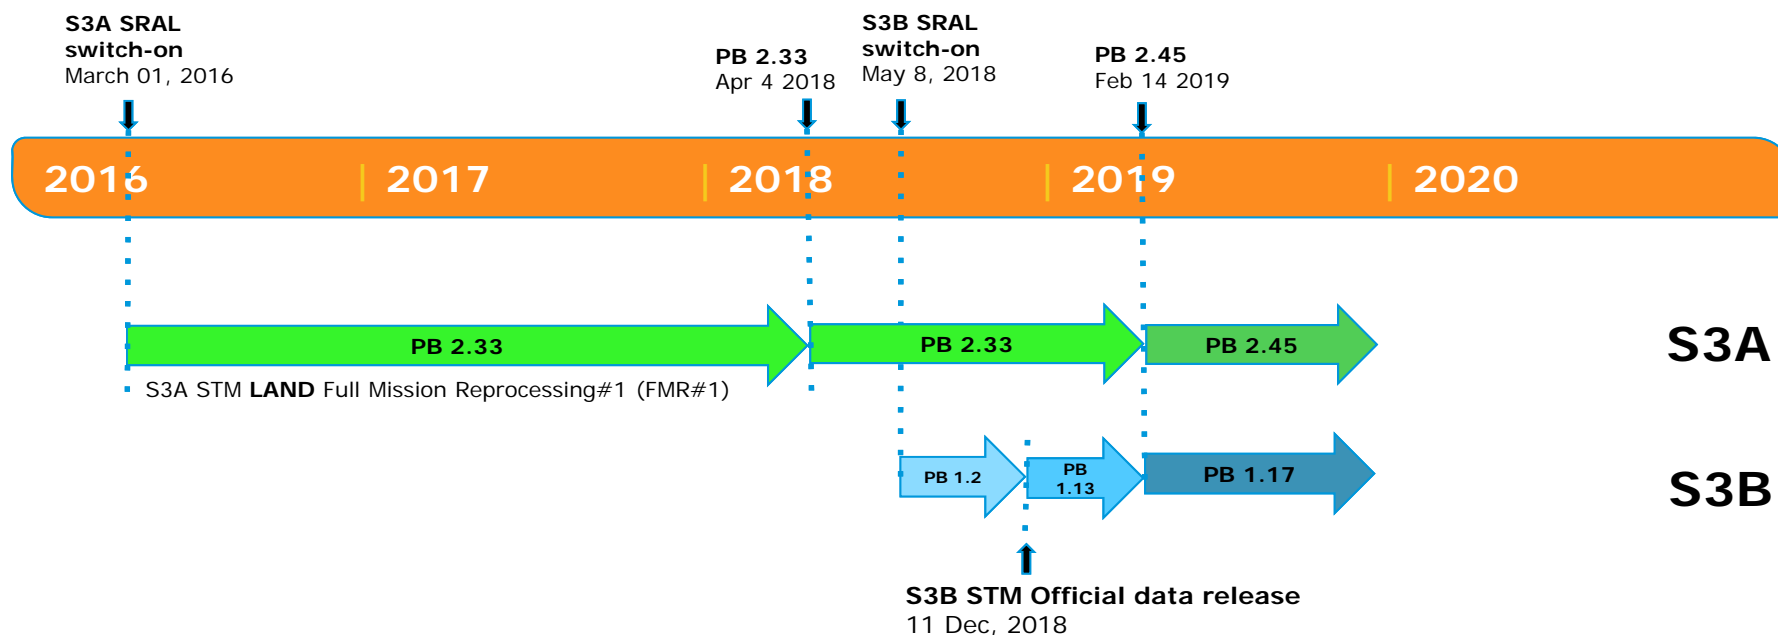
S3A SRAL switch-on
March 01, 2016

PB 2.33
Apr 4 2018

S3B SRAL switch-on
May 8, 2018

PB 2.45
Feb 14 2019

2016 | 2017 | 2018 | 2019 | 2020

PB 2.33

PB 2.33

PB 2.45

S3A

S3A STM **LAND** Full Mission Reprocessing#1 (FMR#1)

PB 1.2

PB 1.13

PB 1.17

S3B

S3B STM Official data release
11 Dec, 2018